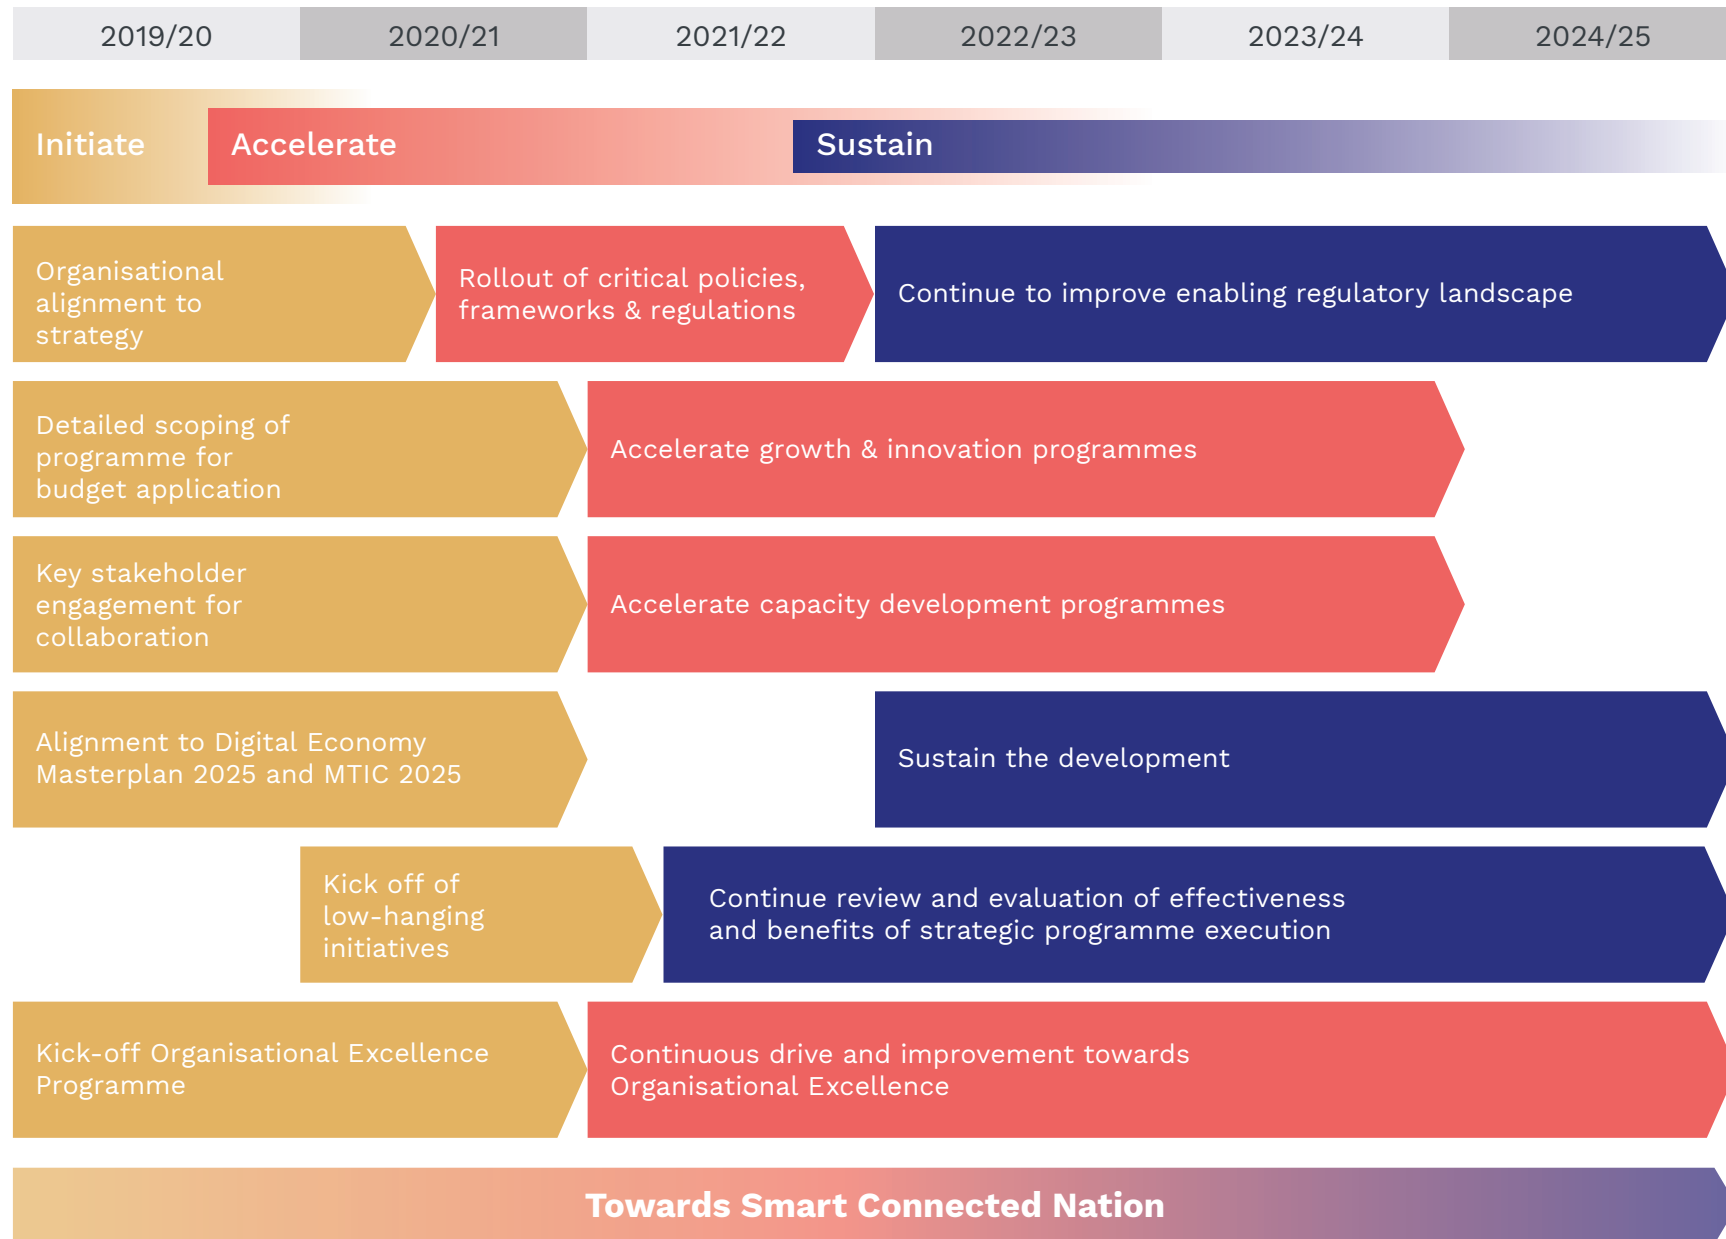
| 2019/20 | 2020/21 | 2021/22 | 2022/23 | 2023/24 | 2024/25 |
|---|---|---|---|---|---|

Initiate

Accelerate

Sustain

Organisational alignment to strategy

Rollout of critical policies, frameworks & regulations

Continue to improve enabling regulatory landscape

Detailed scoping of programme for budget application

Accelerate growth & innovation programmes

Key stakeholder engagement for collaboration

Accelerate capacity development programmes

Alignment to Digital Economy Masterplan 2025 and MTIC 2025

Sustain the development

Kick off of low-hanging initiatives

Continue review and evaluation of effectiveness and benefits of strategic programme execution

Kick-off Organisational Excellence Programme

Continuous drive and improvement towards Organisational Excellence

Towards Smart Connected Nation